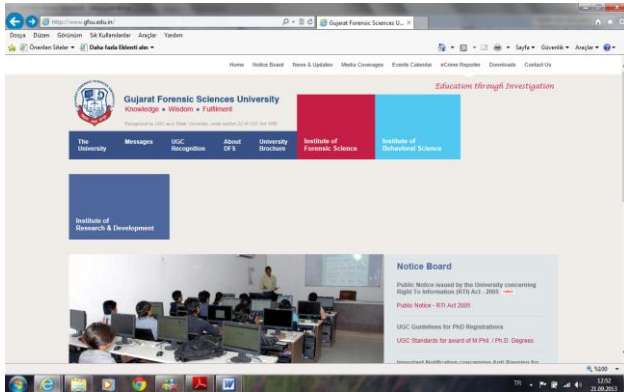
http://www.gfsu.edu.in/

Gujarat Forensic Sciences U... ×

Dosya Düzen Görünüm Sık Kullanılanlar Araçlar Yardım

Önerilen Siteler ▾ Daha fazla Eklenti alın ▾

Sayfa ▾ Güvenlik ▾ Araçlar ▾

Home Notice Board News & Updates Media Coverages Events Calendar eCrime Reporter Downloads Contact Us

Education through Investigation

Gujarat Forensic Sciences University
Knowledge • Wisdom • Fulfilment

Recognised by UGC as a State University under section 22 of UGC Act 1956

The University

Messages

UGC Recognition

About DFS

University Brochure

Institute of Forensic Science

Institute of Behavioral Science

Institute of Research & Development

Notice Board

Public Notice issued by the University concerning Right To Information (RTI) Act - 2005 new

Public Notice - RTI Act 2005

UGC Guidelines for PhD Registrations

UGC Standards for award of M.Phil. / Ph.D. Degrees

Important Notification concerning Anti Ragging for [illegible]

%100 ▾

TR

12:52
21.09.2013